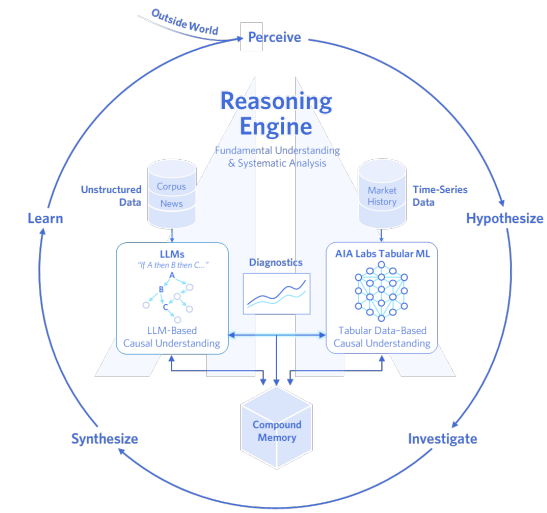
Outside World

Perceive

Reasoning Engine

Fundamental Understanding & Systematic Analysis

Unstructured Data

Corpus

News

Market History

Time-Series Data

Learn

Hypothesize

LLMs

"If A then B then C..."

A

B

C

LLM-Based Causal Understanding

Diagnostics

AIA Labs Tabular ML

Tabular Data-Based Causal Understanding

Compound Memory

Synthesize

Investigate